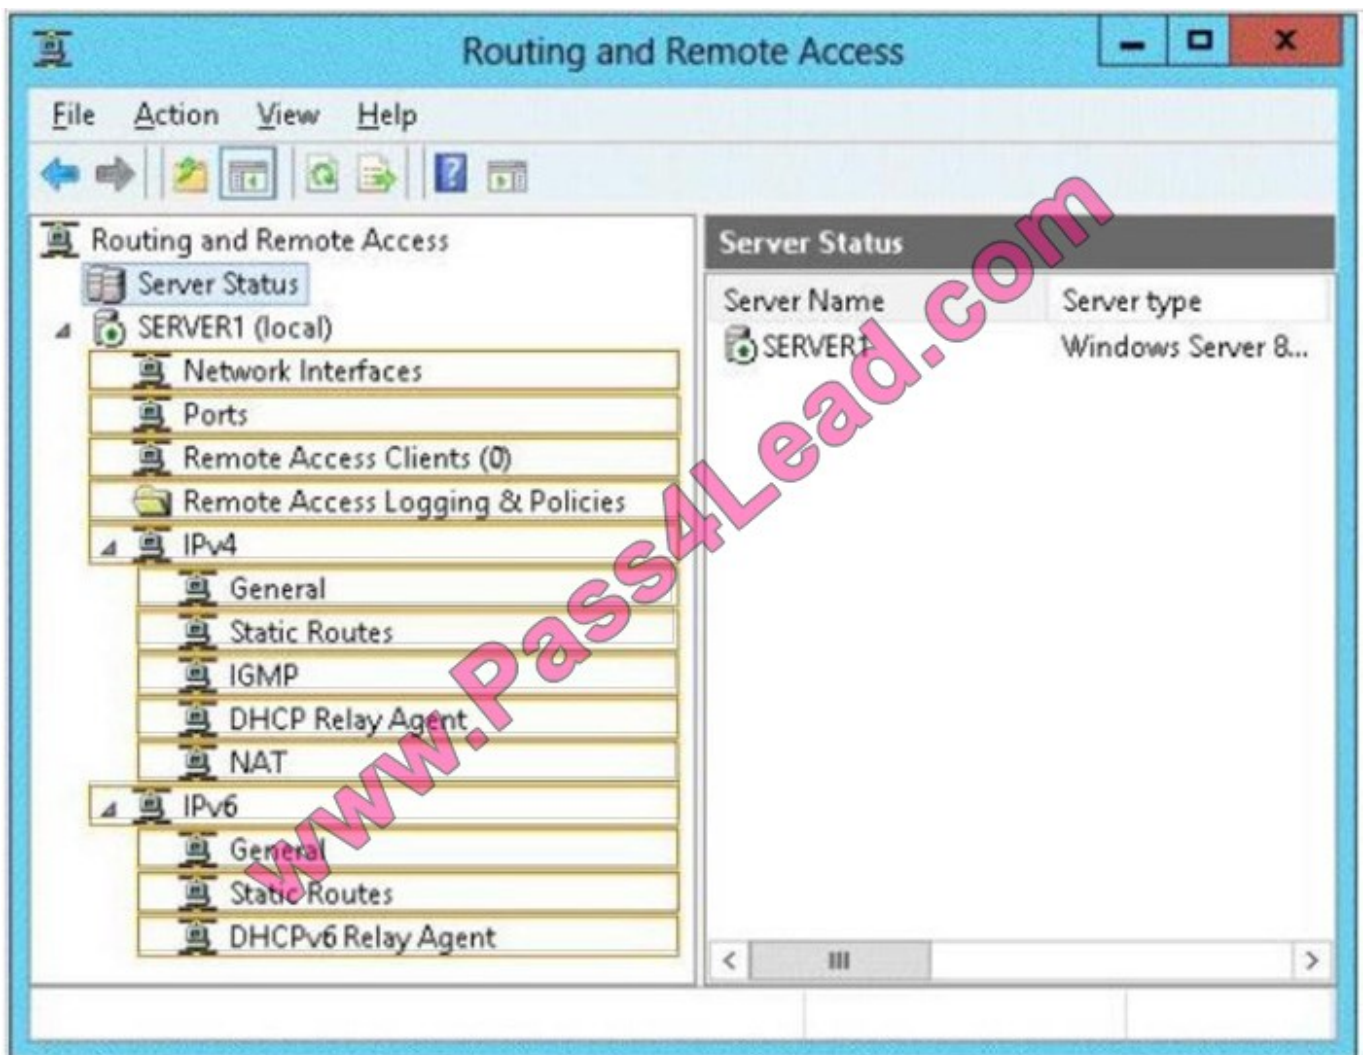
Routing and Remote Access

File Action View Help

Routing and Remote Access
Server Status
SERVER1 (local)
Network Interfaces
Ports
Remote Access Clients (0)
Remote Access Logging & Policies
IPv4
General
Static Routes
IGMP
DHCP Relay Agent
NAT
IPv6
General
Static Routes
DHCPv6 Relay Agent

Server Status

| Server Name | Server type |
|---|---|
| SERVER1 | Windows Server 8... |

www.Pass4Lead.com